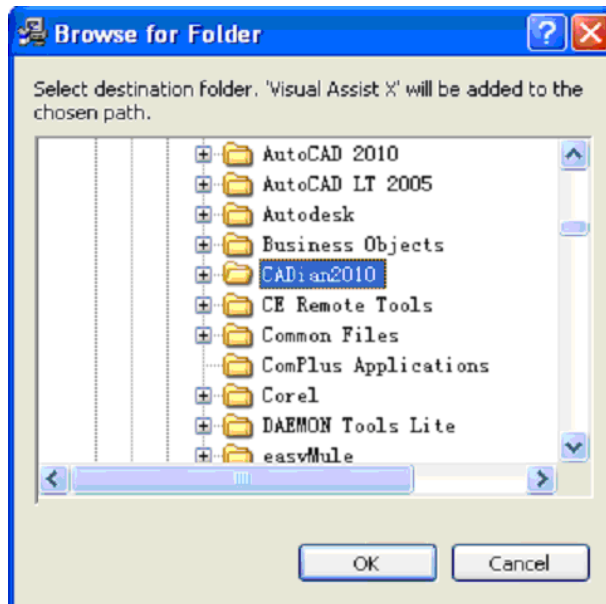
Browse for Folder

Select destination folder. 'Visual Assist X' will be added to the chosen path.

AutoCAD 2010
AutoCAD LT 2005
Autodesk
Business Objects
CADian2010
CE Remote Tools
Common Files
ComPlus Applications
Corel
DAEMON Tools Lite
easyMule

OK
Cancel